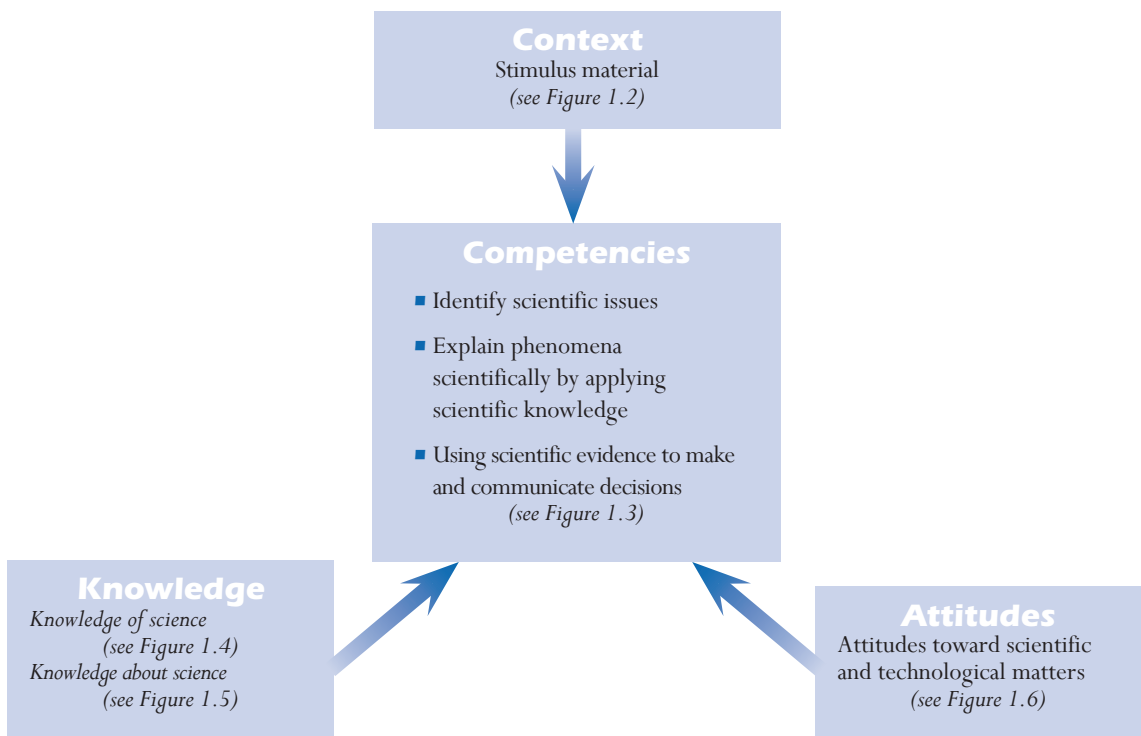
Context
Stimulus material
(see Figure 1.2)

Competencies
■ Identify scientific issues
■ Explain phenomena scientifically by applying scientific knowledge
■ Using scientific evidence to make and communicate decisions
(see Figure 1.3)

Knowledge
Knowledge of science
(see Figure 1.4)
Knowledge about science
(see Figure 1.5)

Attitudes
Attitudes toward scientific and technological matters
(see Figure 1.6)